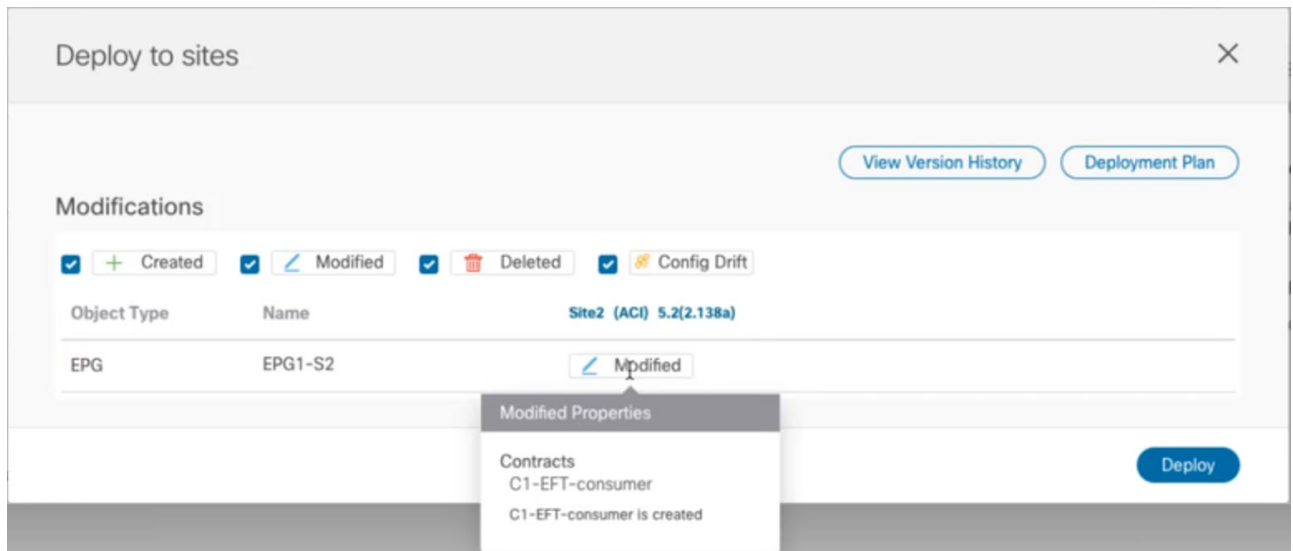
Deploy to sites

×

View Version History

Deployment Plan

Modifications

Created

Modified

Deleted

Config Drift

| Object Type | Name | Site2 (ACI) 5.2(2.138a) |
|---|---|---|
| EPG | EPG1-S2 | Modified |

Modified Properties

Contracts
C1-EFT-consumer
C1-EFT-consumer is created

Deploy